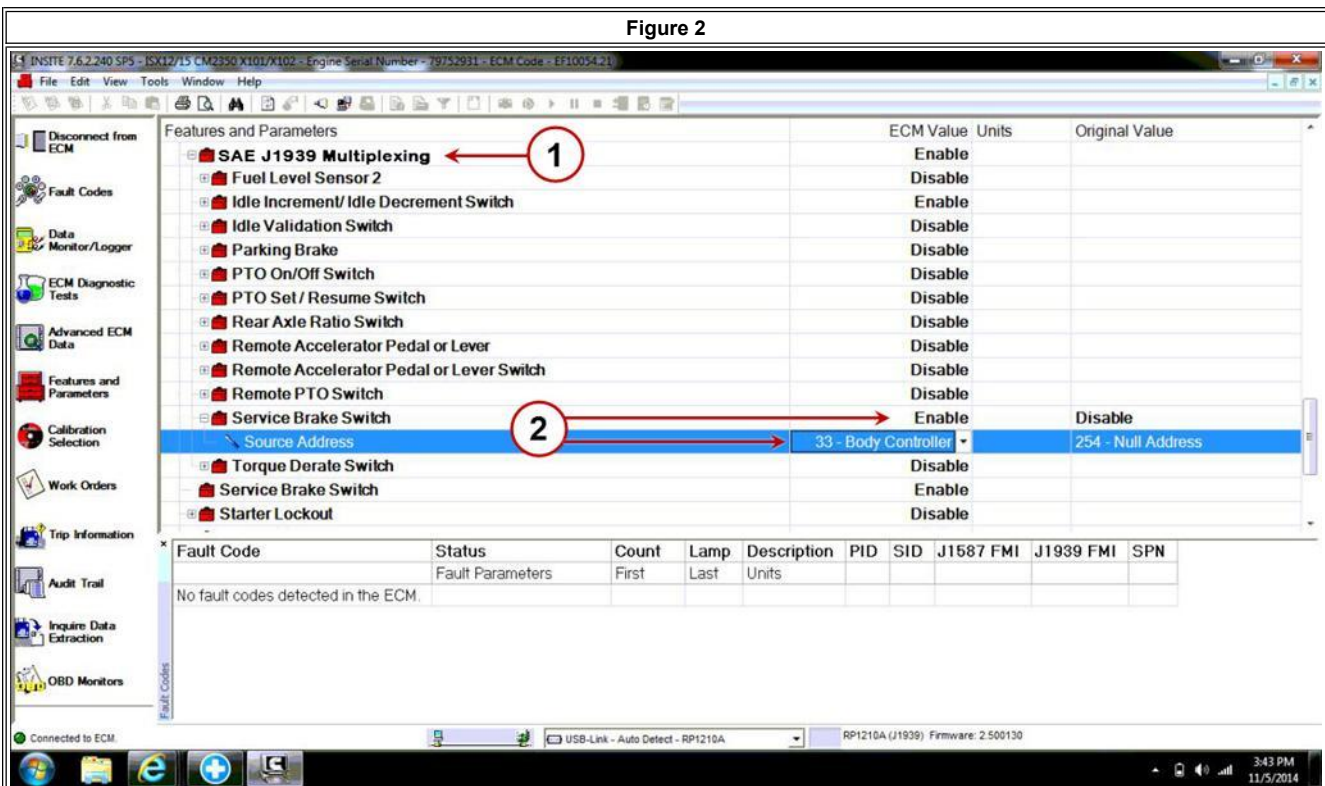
Figure 2

INSITE 7.6.2.240 SP5 - ISX12/15 CM2350 X101/X102 - Engine Serial Number - 79752931 - ECM Code - EF10054.21

File Edit View Tools Window Help

Disconnect from ECM
Fault Codes
Data Monitor/Logger
ECM Diagnostic Tests
Advanced ECM Data
Features and Parameters
Calibration Selection
Work Orders
Trip Information
Audit Trail
Inquire Data Extraction
OBD Monitors

| Features and Parameters | ECM Value | Units | Original Value |
|---|---|---|---|
| SAE J1939 Multiplexing | Enable | | |
| Fuel Level Sensor 2 | Disable | | |
| Idle Increment/ Idle Decrement Switch | Enable | | |
| Idle Validation Switch | Disable | | |
| Parking Brake | Disable | | |
| PTO On/Off Switch | Disable | | |
| PTO Set / Resume Switch | Disable | | |
| Rear Axle Ratio Switch | Disable | | |
| Remote Accelerator Pedal or Lever | Disable | | |
| Remote Accelerator Pedal or Lever Switch | Disable | | |
| Remote PTO Switch | Disable | | |
| Service Brake Switch | Enable | | Disable |
| Source Address | 33 - Body Controller | | 254 - Null Address |
| Torque Derate Switch | Disable | | |
| Service Brake Switch | Enable | | |
| Starter Lockout | Disable | | |

1

2

| Fault Code | Status | Count | Lamp | Description | PID | SID | J1587 FMI | J1939 FMI | SPN |
|---|---|---|---|---|---|---|---|---|---|
| | Fault Parameters | First | Last | Units | | | | | |
| No fault codes detected in the ECM. | | | | | | | | | |

Fault Codes

Connected to ECM.
USB-Link - Auto Detect - RP1210A
RP1210A (J1939) Firmware: 2.500130

3:43 PM
11/5/2014